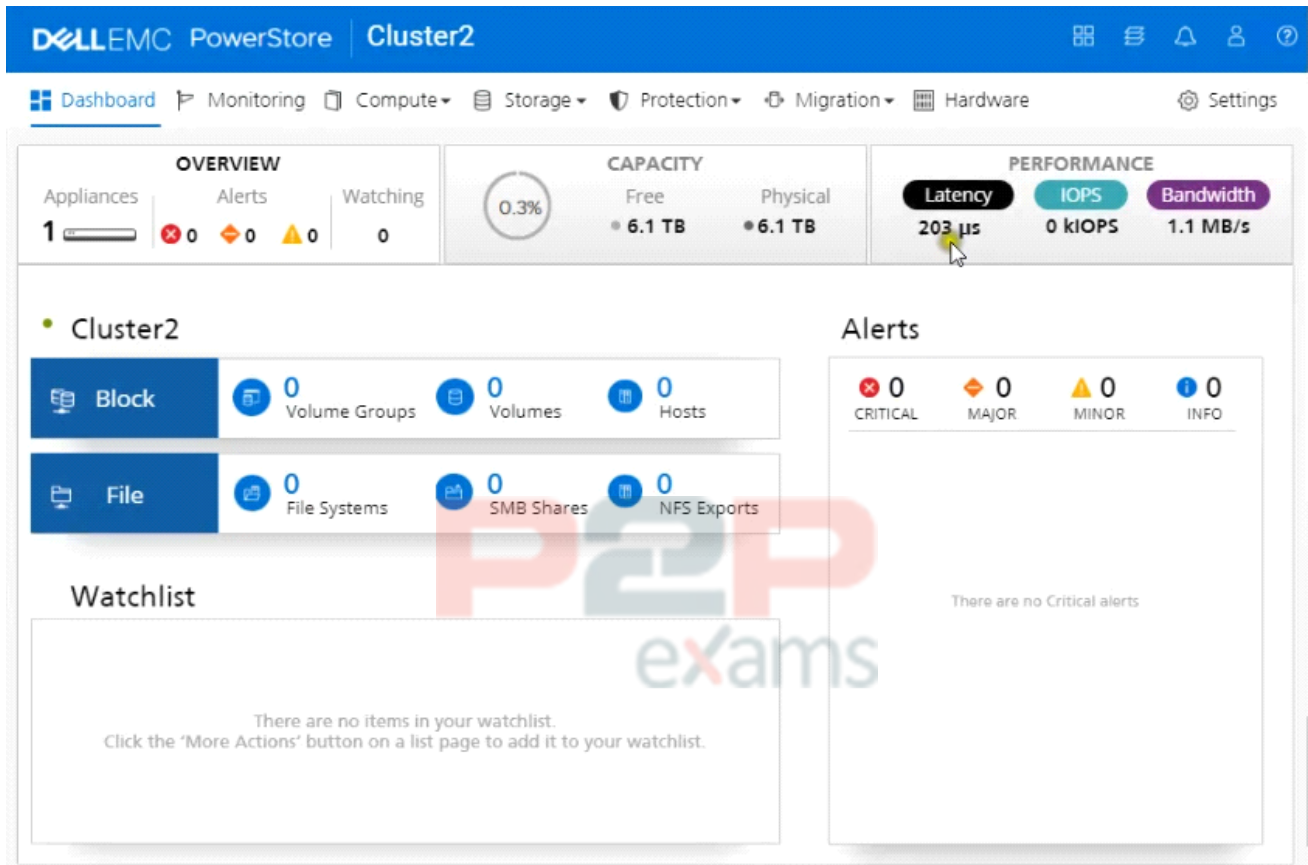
DELLEMC PowerStore | Cluster2

Dashboard Monitoring Compute ▾ Storage ▾ Protection ▾ Migration ▾ Hardware Settings

OVERVIEW
Appliances 1
Alerts 0 0 0
Watching 0

CAPACITY
0.3%
Free 6.1 TB
Physical 6.1 TB

PERFORMANCE
Latency 203 µs
IOPS 0 kIOPS
Bandwidth 1.1 MB/s

Cluster2

Block
0 Volume Groups
0 Volumes
0 Hosts

File
0 File Systems
0 SMB Shares
0 NFS Exports

Watchlist

There are no items in your watchlist.
Click the 'More Actions' button on a list page to add it to your watchlist.

Alerts
0 CRITICAL
0 MAJOR
0 MINOR
0 INFO

There are no Critical alerts

P2P exams